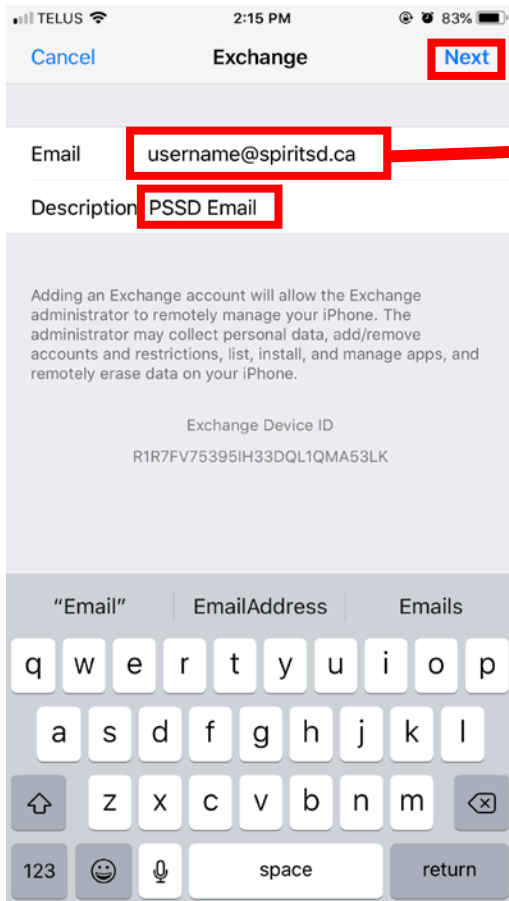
TELUS 2:15 PM 83%

Cancel Exchange Next

Email username@spiritsd.ca

Description PSSD Email

Adding an Exchange account will allow the Exchange administrator to remotely manage your iPhone. The administrator may collect personal data, add/remove accounts and restrictions, list, install, and manage apps, and remotely erase data on your iPhone.

Exchange Device ID

R1R7FV75395IH33DQL1QMA53LK

"Email" EmailAddress Emails

q w e r t y u i o p
a s d f g h j k l
z x c v b n m
123 space return